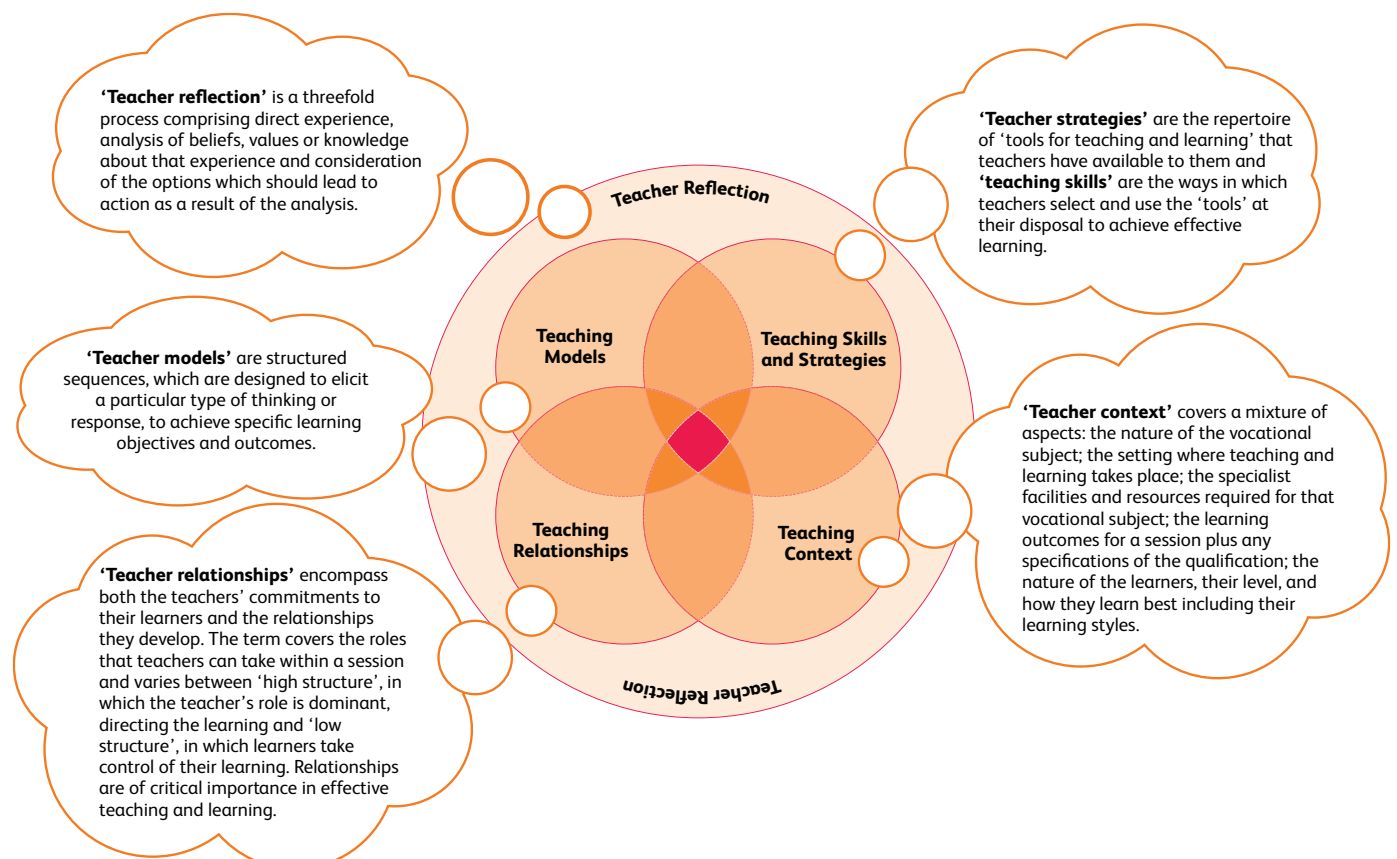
'Teacher reflection' is a threefold process comprising direct experience, analysis of beliefs, values or knowledge about that experience and consideration of the options which should lead to action as a result of the analysis.

'Teacher strategies' are the repertoire of 'tools for teaching and learning' that teachers have available to them and 'teaching skills' are the ways in which teachers select and use the 'tools' at their disposal to achieve effective learning.

Teacher Reflection

Teaching Models

Teaching Skills and Strategies

Teaching Relationships

Teaching Context

Teacher Reflection

'Teacher models' are structured sequences, which are designed to elicit a particular type of thinking or response, to achieve specific learning objectives and outcomes.

'Teacher context' covers a mixture of aspects: the nature of the vocational subject; the setting where teaching and learning takes place; the specialist facilities and resources required for that vocational subject; the learning outcomes for a session plus any specifications of the qualification; the nature of the learners, their level, and how they learn best including their learning styles.

'Teacher relationships' encompass both the teachers' commitments to their learners and the relationships they develop. The term covers the roles that teachers can take within a session and varies between 'high structure', in which the teacher's role is dominant, directing the learning and 'low structure', in which learners take control of their learning. Relationships are of critical importance in effective teaching and learning.